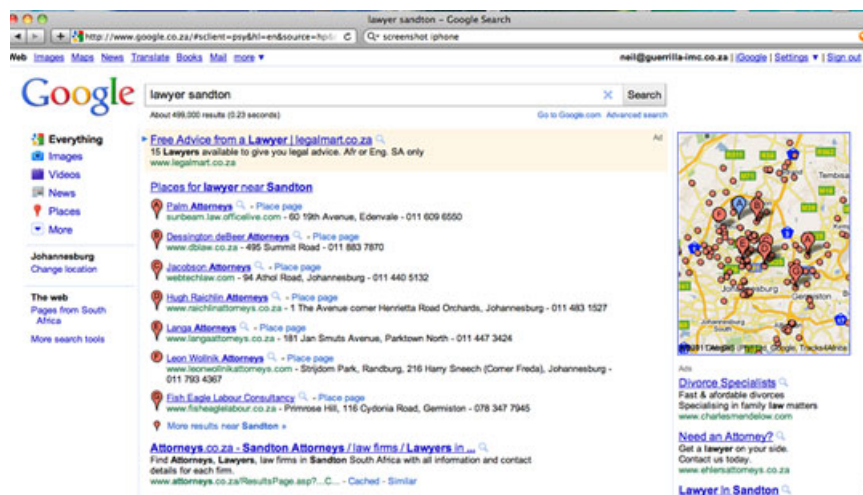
lawyer sandton – Google Search

http://www.google.co.za/#sclient=psy&hl=en&source=hp

screenshot iphone

Web Images Maps News Translate Books Mail more ▾

neil@guerrilla-imc.co.za | iGoogle | Settings ▾ | Sign out

Google

lawyer sandton

Search

About 499,000 results (0.23 seconds)

Go to Google.com Advanced search

Everything
Images
Videos
News
Places
More

Johannesburg
Change location

The web
Pages from South Africa

More search tools

Free Advice from a Lawyer | legalmart.co.za
15 Lawyers available to give you legal advice. Afr or Eng. SA only
www.legalmart.co.za

Ad

Places for lawyer near Sandton

A Palm Attorneys - Place page
sunbeam.law.officelive.com - 60 19th Avenue, Edenvale - 011 609 6550

B Dessington deBeer Attorneys - Place page
www.dblaw.co.za - 495 Summit Road - 011 883 7870

C Jacobson Attorneys - Place page
webtechlaw.com - 94 Athol Road, Johannesburg - 011 440 5132

D Hugh Raichlin Attorneys - Place page
www.raichlinattorneys.co.za - 1 The Avenue corner Henrietta Road Orchards, Johannesburg - 011 483 1527

E Langa Attorneys - Place page
www.langaattorneys.co.za - 181 Jan Smuts Avenue, Parktown North - 011 447 3424

F Leon Wolnik Attorneys - Place page
www.leonwolnikattorneys.com - Strijdom Park, Randburg, 216 Harry Sneech (Corner Freda), Johannesburg - 011 793 4367

G Fish Eagle Labour Consultancy - Place page
www.fisheaglelabour.co.za - Primrose Hill, 116 Cydonia Road, Germiston - 078 347 7945

More results near Sandton »

Attorneys.co.za - Sandton Attorneys / law firms / Lawyers in ...
Find Attorneys, Lawyers, law firms in Sandton South Africa with all information and contact details for each firm.
www.attorneys.co.za/ResultsPage.asp?...C... - Cached - Similar

Tembisa
Germiston
©2011 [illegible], Google, Tracks4Africa

Ads

Divorce Specialists
Fast & affordable divorces
Specialising in family law matters
www.charlesmendelow.com

Need an Attorney?
Get a lawyer on your side.
Contact us today.
www.ehlersattorneys.co.za

Lawyer In Sandton